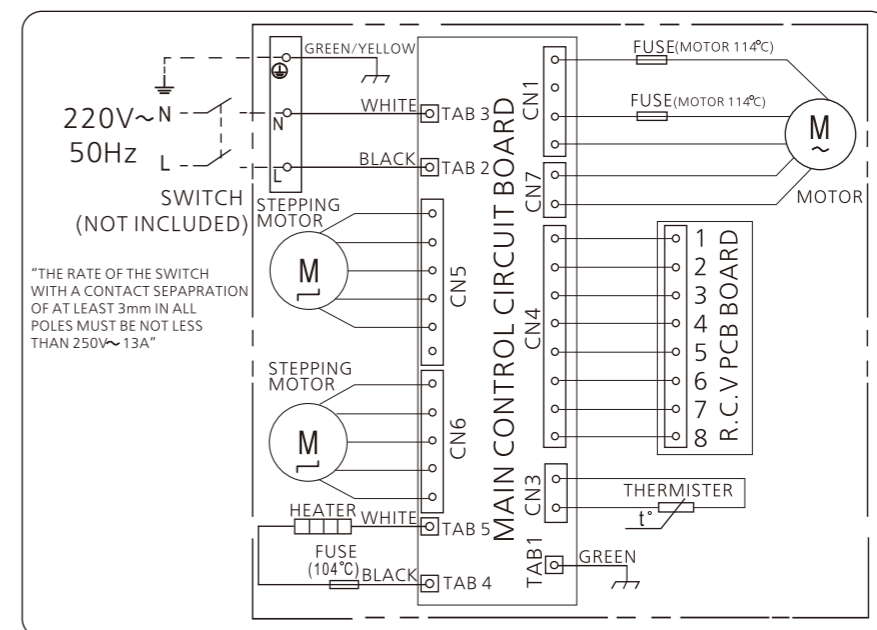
GREEN/YELLOW

220V~ N

50Hz L

N

L

SWITCH (NOT INCLUDED)

WHITE TAB 3

BLACK TAB 2

FUSE(MOTOR 114℃)

FUSE(MOTOR 114℃)

CN1

CN7

M ~

MOTOR

STEPPING MOTOR

M

CN5

"THE RATE OF THE SWITCH WITH A CONTACT SEPAPRATION OF AT LEAST 3mm IN ALL POLES MUST BE NOT LESS THAN 250V~13A"

MAIN CONTROL CIRCUIT BOARD

CN4

1
2
3
4
5
6
7
8

R.C.V PCB BOARD

STEPPING MOTOR

M

CN6

CN3

THERMISTER

t°

HEATER WHITE TAB 5

FUSE (104℃) BLACK TAB 4

TAB1

GREEN